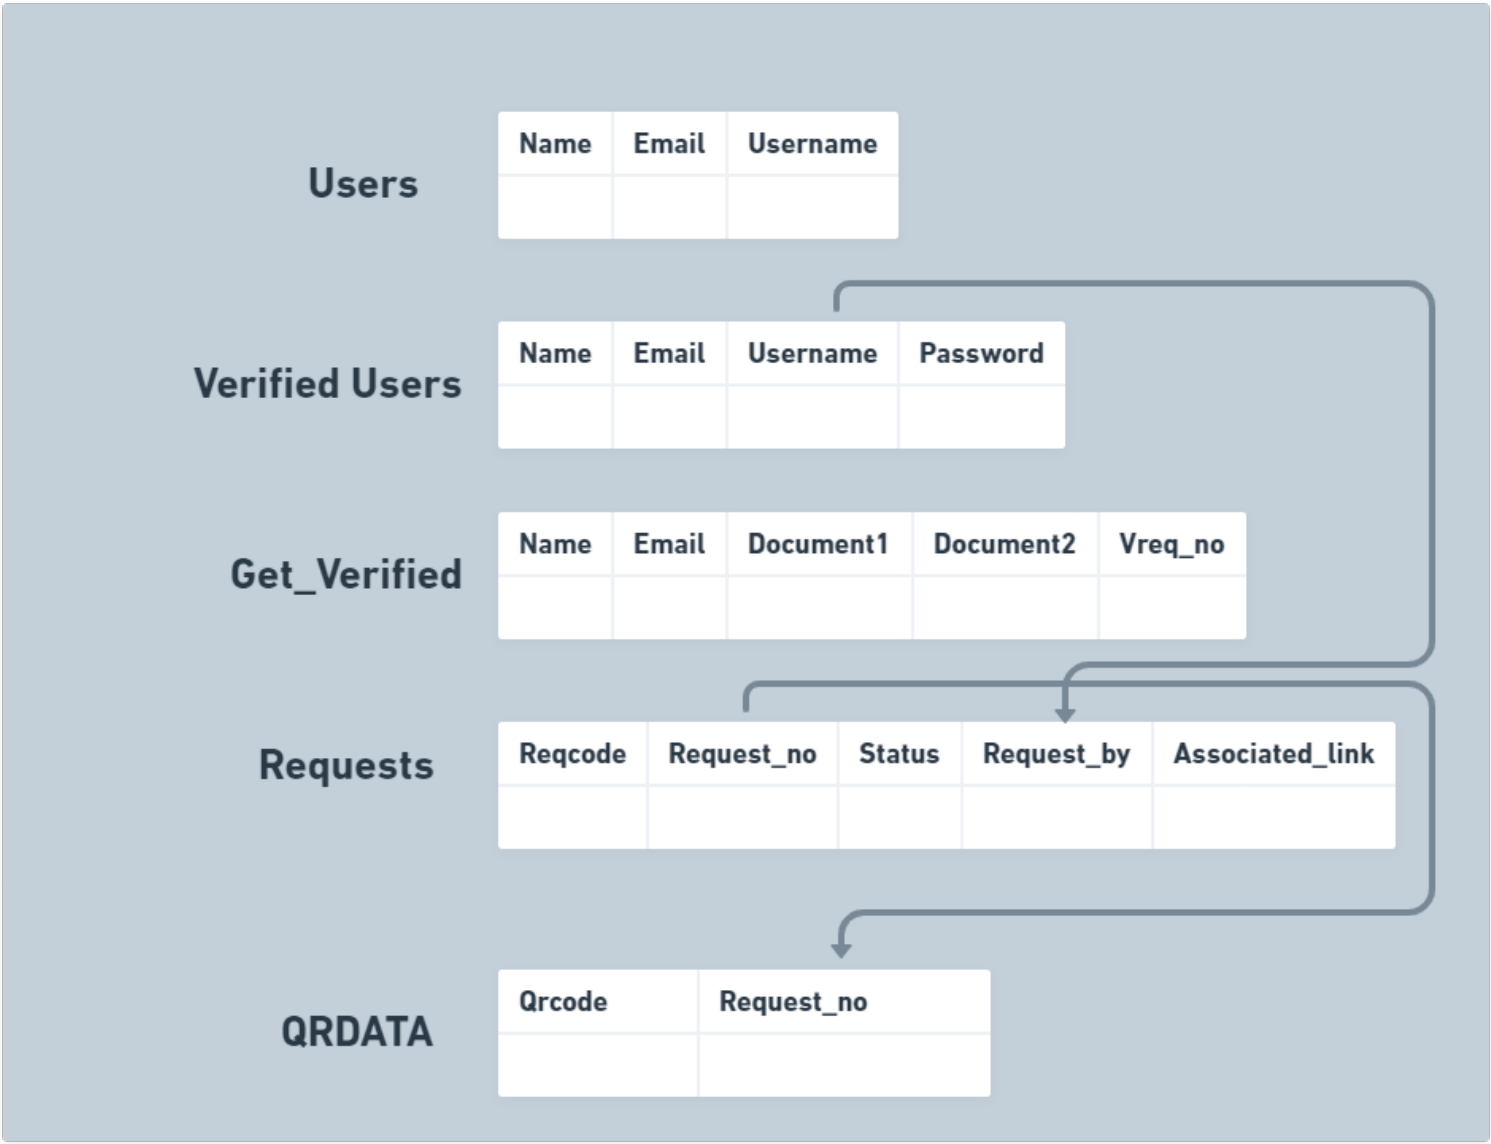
Users

| Name | Email | Username |
|---|---|---|
| | | |

Verified Users

| Name | Email | Username | Password |
|---|---|---|---|
| | | | |

Get_Verified

| Name | Email | Document1 | Document2 | Vreq_no |
|---|---|---|---|---|
| | | | | |

Requests

| Reqcode | Request_no | Status | Request_by | Associated_link |
|---|---|---|---|---|
| | | | | |

QRDATA

| Qrcode | Request_no |
|---|---|
| | |